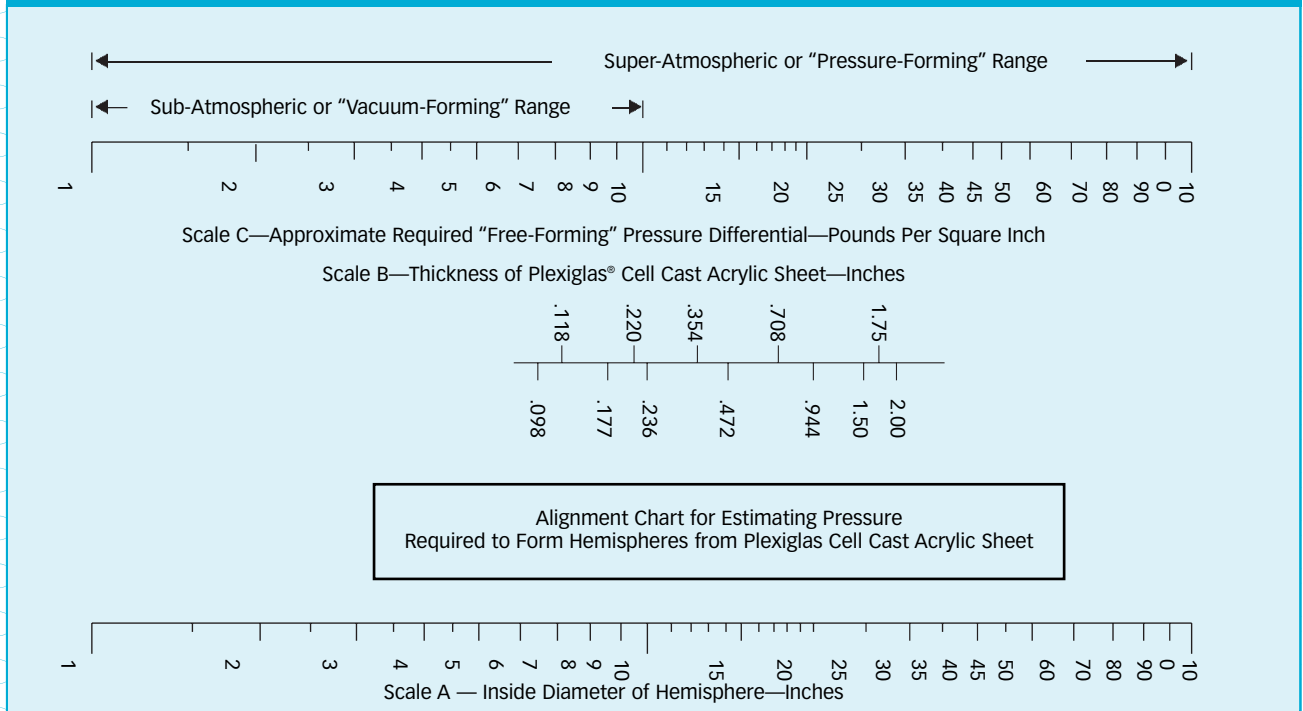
Super-Atmospheric or "Pressure-Forming" Range

Sub-Atmospheric or "Vacuum-Forming" Range

1 2 3 4 5 6 7 8 9 10 15 20 25 30 35 40 45 50 60 70 80 90 0 10

Scale C—Approximate Required "Free-Forming" Pressure Differential—Pounds Per Square Inch

Scale B—Thickness of Plexiglas® Cell Cast Acrylic Sheet—Inches

.118 .220 .354 .708 1.75

.098 .177 .236 .472 .944 1.50 2.00

Alignment Chart for Estimating Pressure
Required to Form Hemispheres from Plexiglas Cell Cast Acrylic Sheet

1 2 3 4 5 6 7 8 9 10 15 20 25 30 35 40 45 50 60 70 80 90 0 10

Scale A — Inside Diameter of Hemisphere—Inches